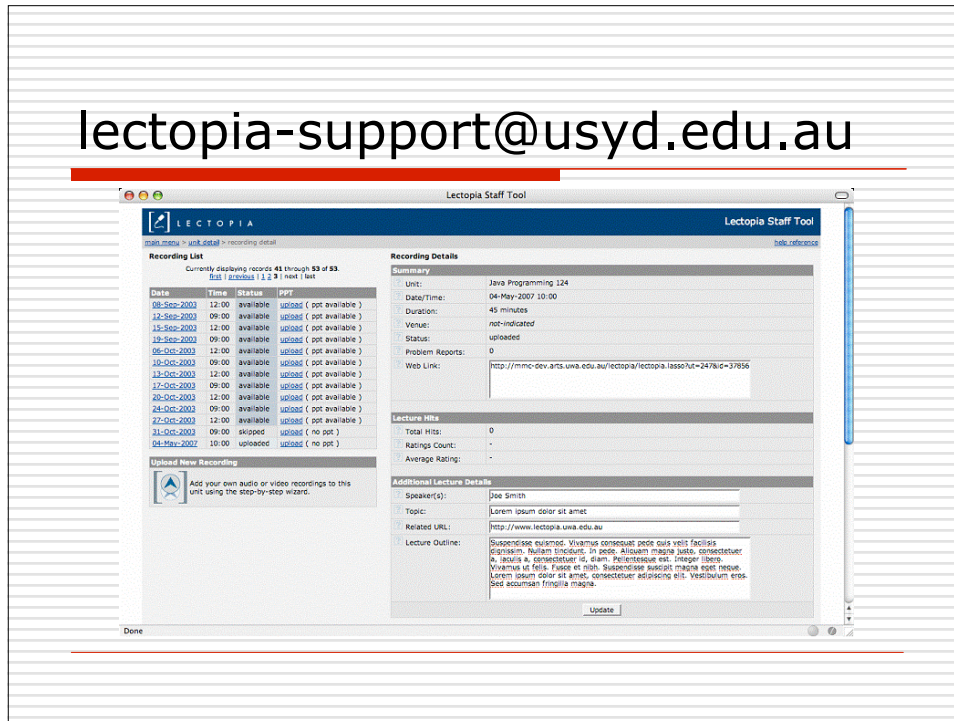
lectopia-support@usyd.edu.au

Lectopia Staff Tool

LECTOPIA

Lectopia Staff Tool

main menu > unit detail > recording detail

help reference

Recording List

Currently displaying records 41 through 53 of 53.
first | previous | 1 2 3 | next | last

| Date | Time | Status | PPT |
|---|---|---|---|
| 08-Sep-2003 | 12:00 | available | upload ( ppt available ) |
| 12-Sep-2003 | 09:00 | available | upload ( ppt available ) |
| 15-Sep-2003 | 12:00 | available | upload ( ppt available ) |
| 19-Sep-2003 | 09:00 | available | upload ( ppt available ) |
| 06-Oct-2003 | 12:00 | available | upload ( ppt available ) |
| 10-Oct-2003 | 09:00 | available | upload ( ppt available ) |
| 13-Oct-2003 | 12:00 | available | upload ( ppt available ) |
| 17-Oct-2003 | 09:00 | available | upload ( ppt available ) |
| 20-Oct-2003 | 12:00 | available | upload ( ppt available ) |
| 24-Oct-2003 | 09:00 | available | upload ( ppt available ) |
| 27-Oct-2003 | 12:00 | available | upload ( ppt available ) |
| 31-Oct-2003 | 09:00 | skipped | upload ( no ppt ) |
| 04-May-2007 | 10:00 | uploaded | upload ( no ppt ) |

Upload New Recording

Add your own audio or video recordings to this unit using the step-by-step wizard.

Recording Details

Summary

Unit: Java Programming 124
Date/Time: 04-May-2007 10:00
Duration: 45 minutes
Venue: not-indicated
Status: uploaded
Problem Reports: 0
Web Link: http://mmc-dev.arts.uwa.edu.au/lectopia/lectopia.lasso?ut=247&id=37856

Lecture Hits

Total Hits: 0
Ratings Count: -
Average Rating: -

Additional Lecture Details

Speaker(s): Joe Smith
Topic: Lorem ipsum dolor sit amet
Related URL: http://www.lectopia.uwa.edu.au
Lecture Outline: Suspendisse euismod. Vivamus consequat pede quis velit facilisis dignissim. Nullam tincidunt. In pede. Aliquam magna justo, consectetuer a, iaculis a, consectetuer id, diam. Pellentesque est. Integer libero. Vivamus ut felis. Fusce et nibh. Suspendisse suscipit magna eget neque. Lorem ipsum dolor sit amet, consectetuer adipiscing elit. Vestibulum eros. Sed accumsan fringilla magna.

Update

Done